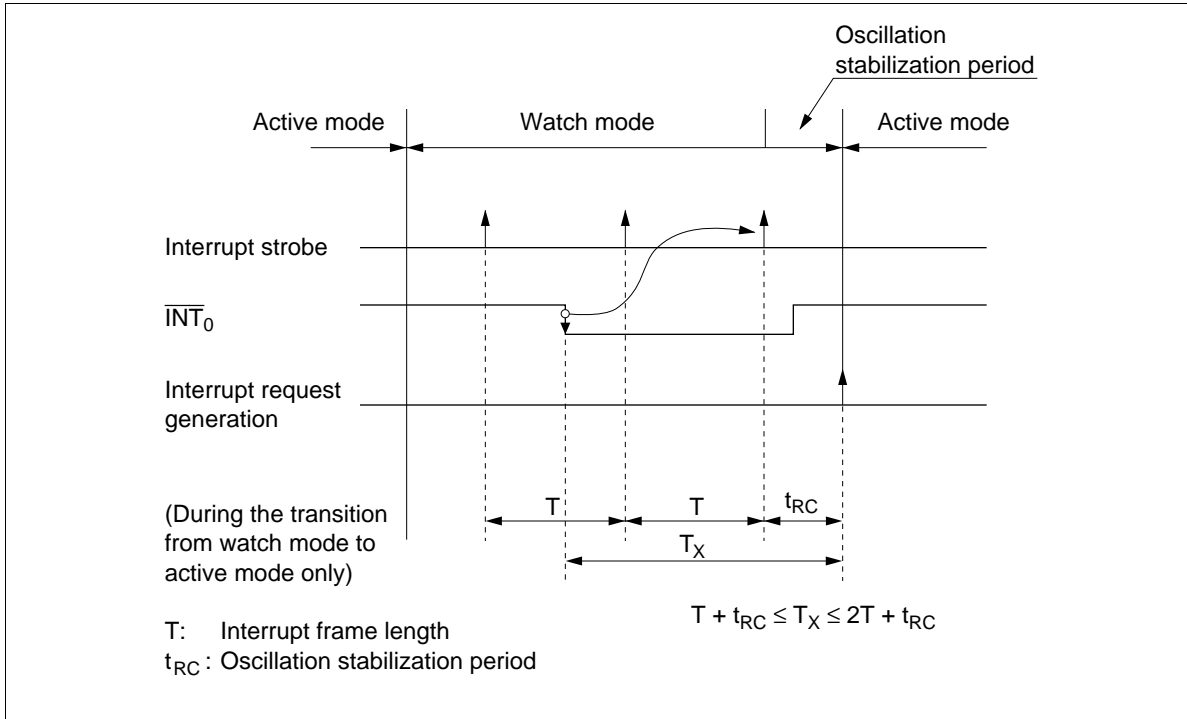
Oscillation stabilization period

Active mode

Watch mode

Active mode

Interrupt strobe

$\overline{INT}_0$

Interrupt request generation

(During the transition from watch mode to active mode only)

T

T

$t_{RC}$

$T_X$

$T + t_{RC} \leq T_X \leq 2T + t_{RC}$

T: Interrupt frame length

$t_{RC}$: Oscillation stabilization period